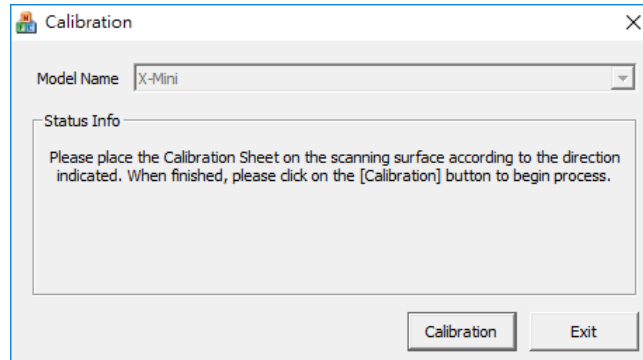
Calibration

×

Model Name X-Mini

Status Info

Please place the Calibration Sheet on the scanning surface according to the direction indicated. When finished, please click on the [Calibration] button to begin process.

Calibration

Exit